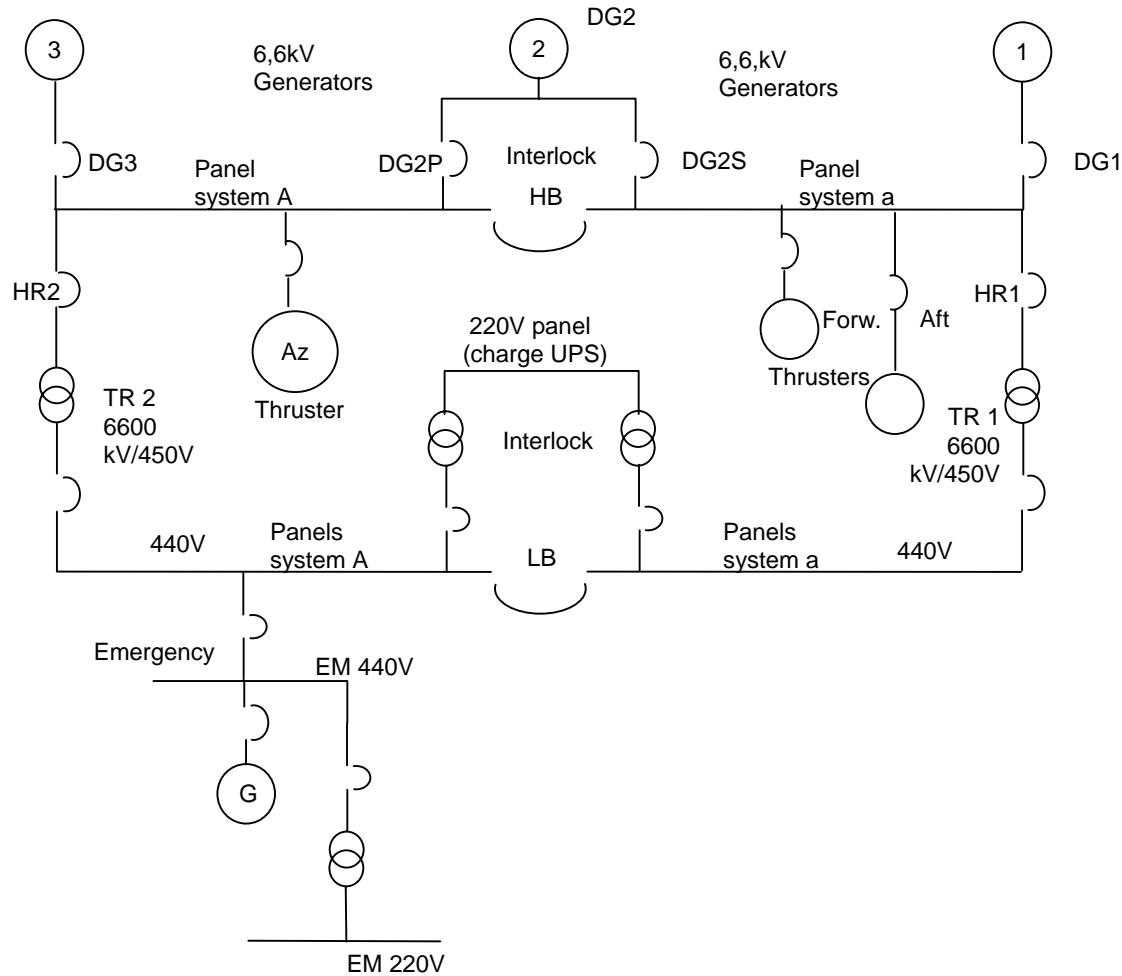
DG2

3

6,6kV Generators

2

6,6,kV Generators

1

DG3

DG2P

Interlock

DG2S

DG1

Panel system A

HB

Panel system a

HR2

HR1

Az

Thruster

220V panel (charge UPS)

Forw.

Aft

Thrusters

TR 2 6600 kV/450V

Interlock

TR 1 6600 kV/450V

440V

Panels system A

LB

Panels system a

440V

Emergency

EM 440V

G

EM 220V